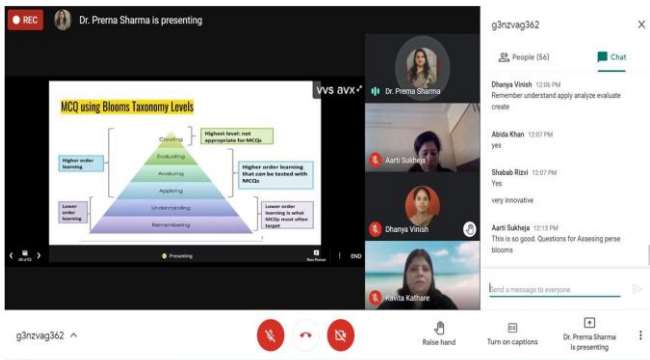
REC
Dr. Prerna Sharma is presenting

MCQ using Blooms Taxonomy Levels

Creating
Evaluating
Analysing
Applying
Understanding
Remembering

Highest level: not appropriate for MCQs

Higher order learning

Higher order learning that can be tested with MCQs

Lower order learning

Lower order learning is what MCQs most often target

Presenting
END

vvs avx

Dr. Prerna Sharma
Aarti Sukheja
Dhanya Vinish
Kavita Kathare

g3nzvag362
People (56)
Chat

Dhanya Vinish 12:06 PM
Remember understand apply analyze evaluate create

Abida Khan 12:07 PM
yes

Shabab Rizvi 12:07 PM
Yes

very innovative

Aarti Sukheja 12:13 PM
This is so good. Questions for Assesing perse blooms

Send a message to everyone

g3nzvag362

Raise hand
Turn on captions
Dr. Prerna Sharma is presenting